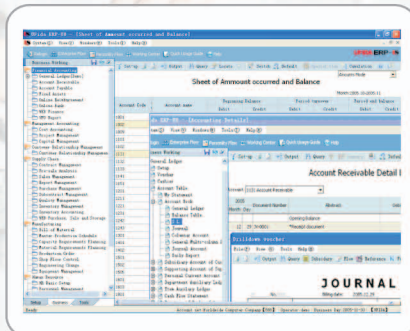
ERP-N - [Sheet of Amount occurred and Balance]

System(S) View(V) Windows(W) Tools(T) Help(H)

Sheet of Amount occurred and Balance

Account Code | Account name | Beginning Balance | Period turnover | End of year Balance

Debit | Credit | Debit | Credit | Debit | Credit

ERP-N - [Accounting Detail]

Account Receivable Detail

Account 1122 Account Receivable

Opening Balance

*Receipt document

Dividends voucher

JOURNAL

Business Navigation

Financial Accounting

General Ledger

Account Table

Fixed Assets

Management Accounting

Cost Accounting

Project Management

Capital Management

Customer Relationship Management

Supply Chain

Contract Management

Sales Management

Import Management

Purchase Management

Inventory Management

Quality Management

Analysis Management

Production Management

Bill of Material

Material Requirements Planning

Production Order

Shop Floor Control

Human Resource

HR Basic Setup

Setup | Business | Tools